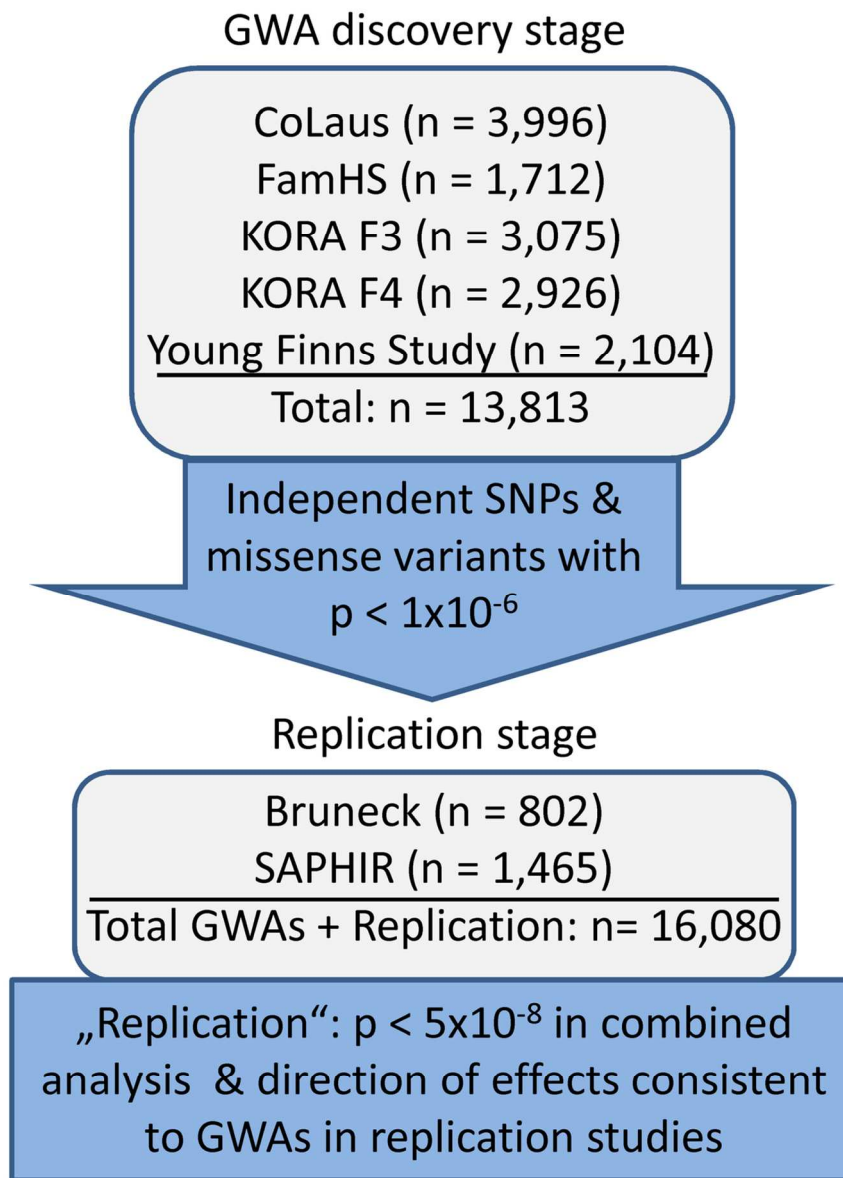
GWA discovery stage

CoLaus (n = 3,996)
FamHS (n = 1,712)
KORA F3 (n = 3,075)
KORA F4 (n = 2,926)
Young Finns Study (n = 2,104)
Total: n = 13,813

Independent SNPs & missense variants with $p < 1x10^{-6}$

Replication stage

Bruneck (n = 802)
SAPHIR (n = 1,465)
Total GWAs + Replication: n= 16,080

„Replication“: $p < 5x10^{-8}$ in combined analysis & direction of effects consistent to GWAs in replication studies